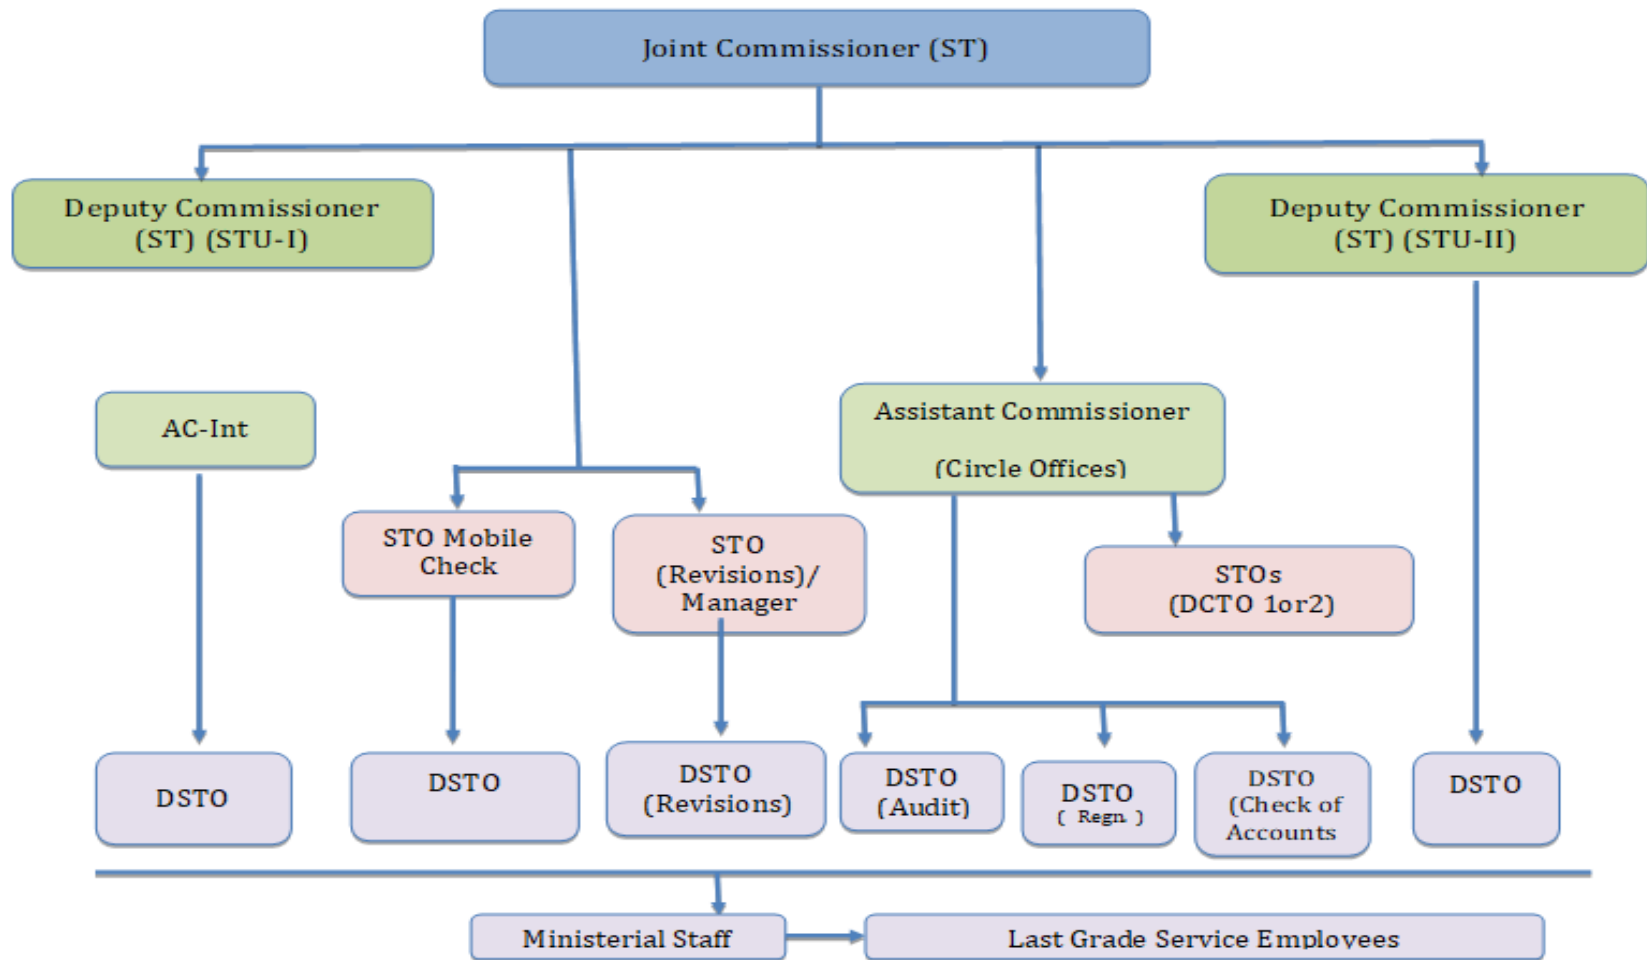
Joint Commissioner (ST)

Deputy Commissioner (ST) (STU-I)

Deputy Commissioner (ST) (STU-II)

AC-Int

Assistant Commissioner

(Circle Offices)

STO Mobile Check

STO (Revisions)/ Manager

STOs (DCTO 1or2)

DSTO

DSTO

DSTO (Revisions)

DSTO (Audit)

DSTO ( Regn )

DSTO (Check of Accounts

DSTO

Ministerial Staff

Last Grade Service Employees